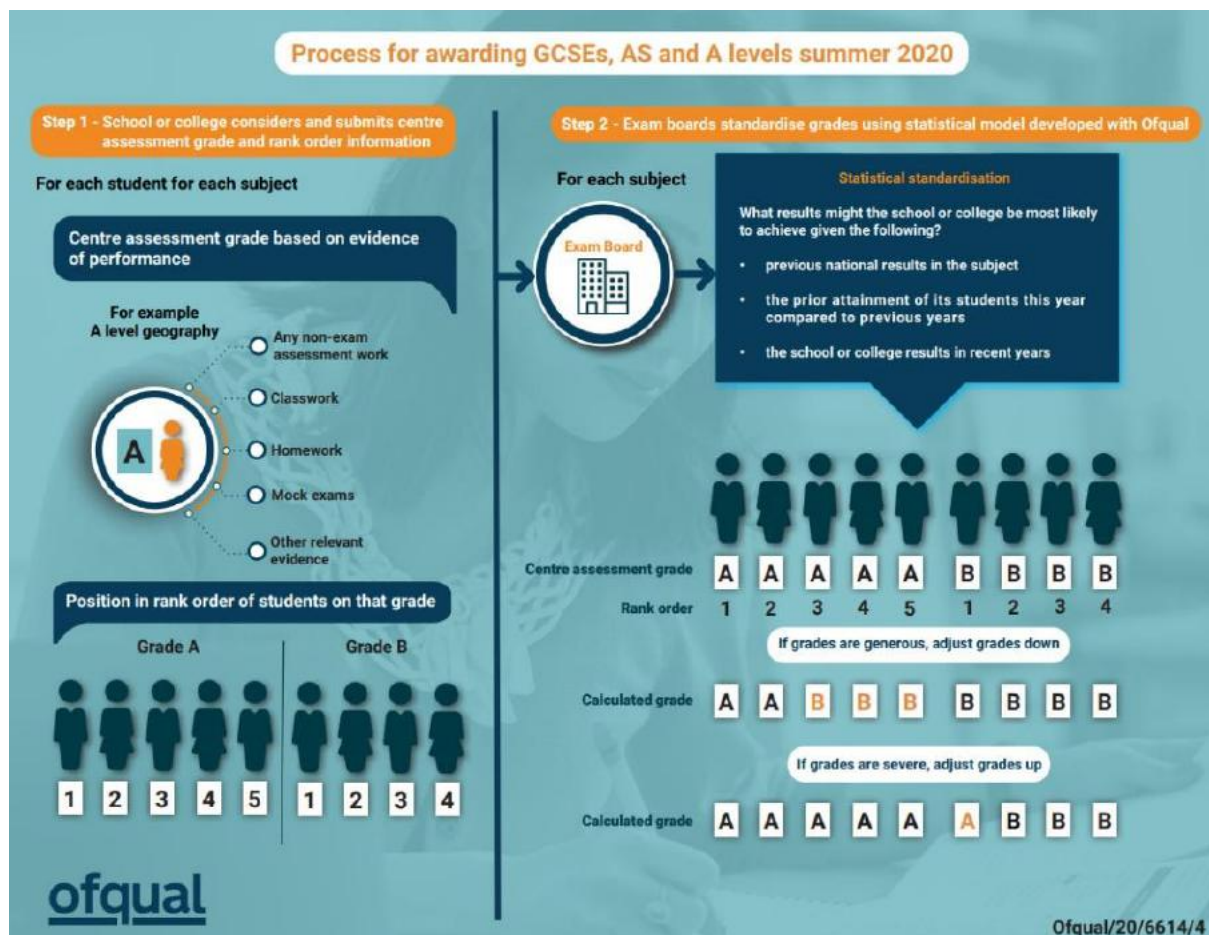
Process for awarding GCSEs, AS and A levels summer 2020

Step 1 - School or college considers and submits centre assessment grade and rank order information

For each student for each subject

Centre assessment grade based on evidence of performance

For example
A level geography

A

Any non-exam assessment work

Classwork

Homework

Mock exams

Other relevant evidence

Position in rank order of students on that grade

Grade A

1 2 3 4 5

Grade B

1 2 3 4

Step 2 - Exam boards standardise grades using statistical model developed with Ofqual

For each subject

Exam Board

Statistical standardisation

What results might the school or college be most likely to achieve given the following?

• previous national results in the subject

• the prior attainment of its students this year compared to previous years

• the school or college results in recent years

| Centre assessment grade | A | A | A | A | A | B | B | B | B |
|---|---|---|---|---|---|---|---|---|---|
| Rank order | 1 | 2 | 3 | 4 | 5 | 1 | 2 | 3 | 4 |

If grades are generous, adjust grades down

| Calculated grade | A | A | B | B | B | B | B | B | B |
|---|---|---|---|---|---|---|---|---|---|

If grades are severe, adjust grades up

| Calculated grade | A | A | A | A | A | A | B | B | B |
|---|---|---|---|---|---|---|---|---|---|

ofqual

Ofqual/20/6614/4